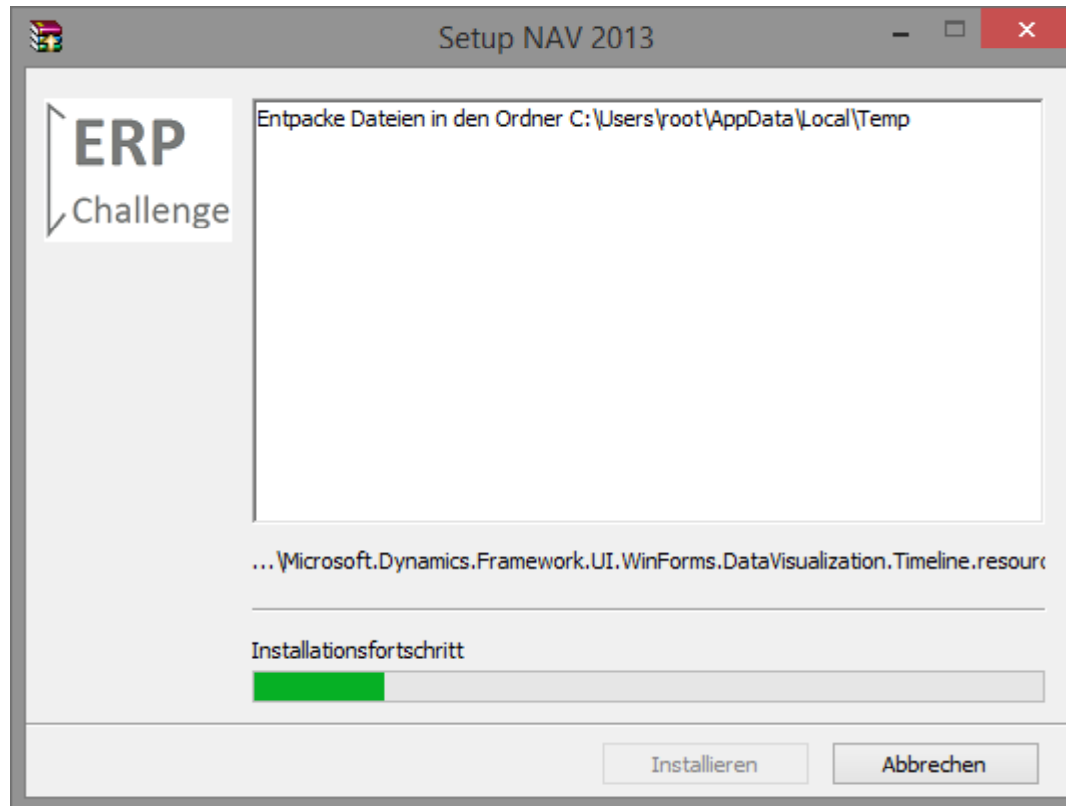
Setup NAV 2013

ERP
Challenge

Entpacke Dateien in den Ordner C:\Users\root\AppData\Local\Temp

...\Microsoft.Dynamics.Framework.UI.WinForms.DataVisualization.Timeline.resour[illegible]

Installationsfortschritt

Installieren

Abbrechen